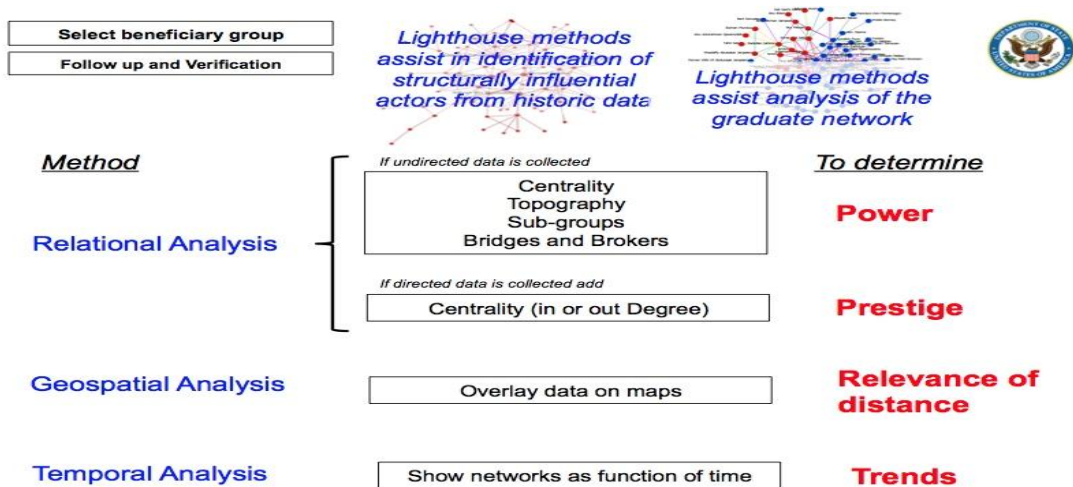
Select beneficiary group

Follow up and Verification

Lighthouse methods assist in identification of structurally influential actors from historic data

Lighthouse methods assist analysis of the graduate network

Method

To determine

If undirected data is collected

Centrality
Topography
Sub-groups
Bridges and Brokers

Power

Relational Analysis

If directed data is collected add

Centrality (in or out Degree)

Prestige

Geospatial Analysis

Overlay data on maps

Relevance of distance

Temporal Analysis

Show networks as function of time

Trends